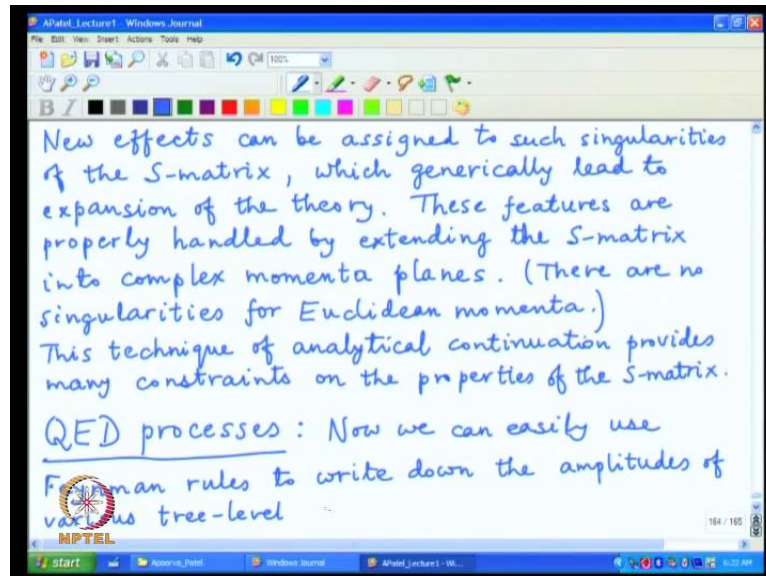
APatel_Lecture1 - Windows Journal
File Edit View Insert Actions Tools Help
100%

New effects can be assigned to such singularities of the S-matrix, which generically lead to expansion of the theory. These features are properly handled by extending the S-matrix into complex momenta planes. (There are no singularities for Euclidean momenta.)
This technique of analytical continuation provides many constraints on the properties of the S-matrix.

QED processes: Now we can easily use F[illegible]man rules to write down the amplitudes of va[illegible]us tree-level

NPTEL
164 / 165
start | Apoorva_Patel | Windows Journal | APatel_Lecture1 - Wi... | 6:22 AM